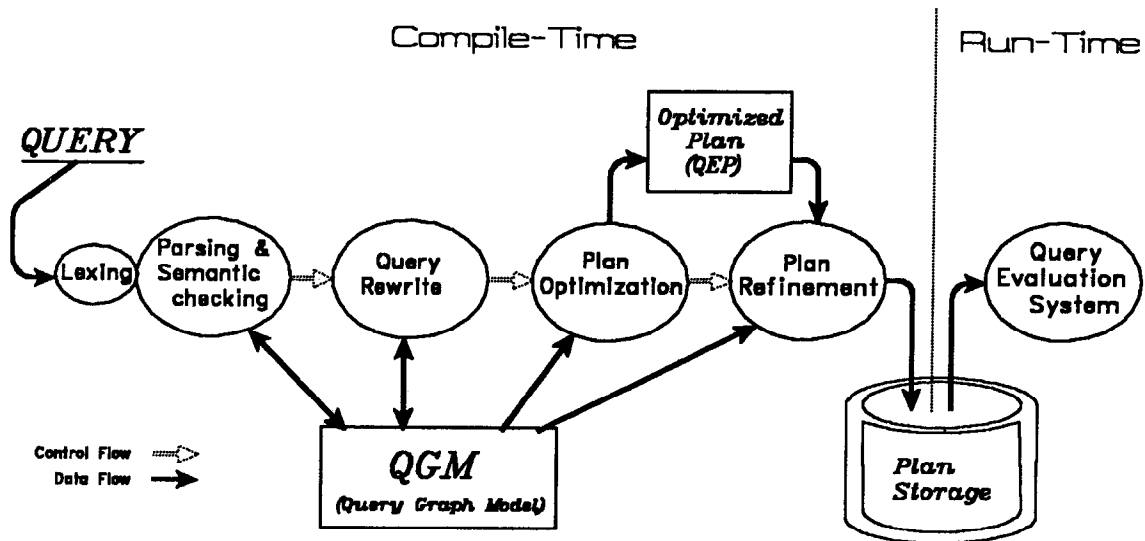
Compile-Time

Run-Time

QUERY

Optimized Plan (QEP)

Lexing

Parsing & Semantic checking

Query Rewrite

Plan Optimization

Plan Refinement

Query Evaluation System

Control Flow

Data Flow

QGM

(Query Graph Model)

Plan Storage